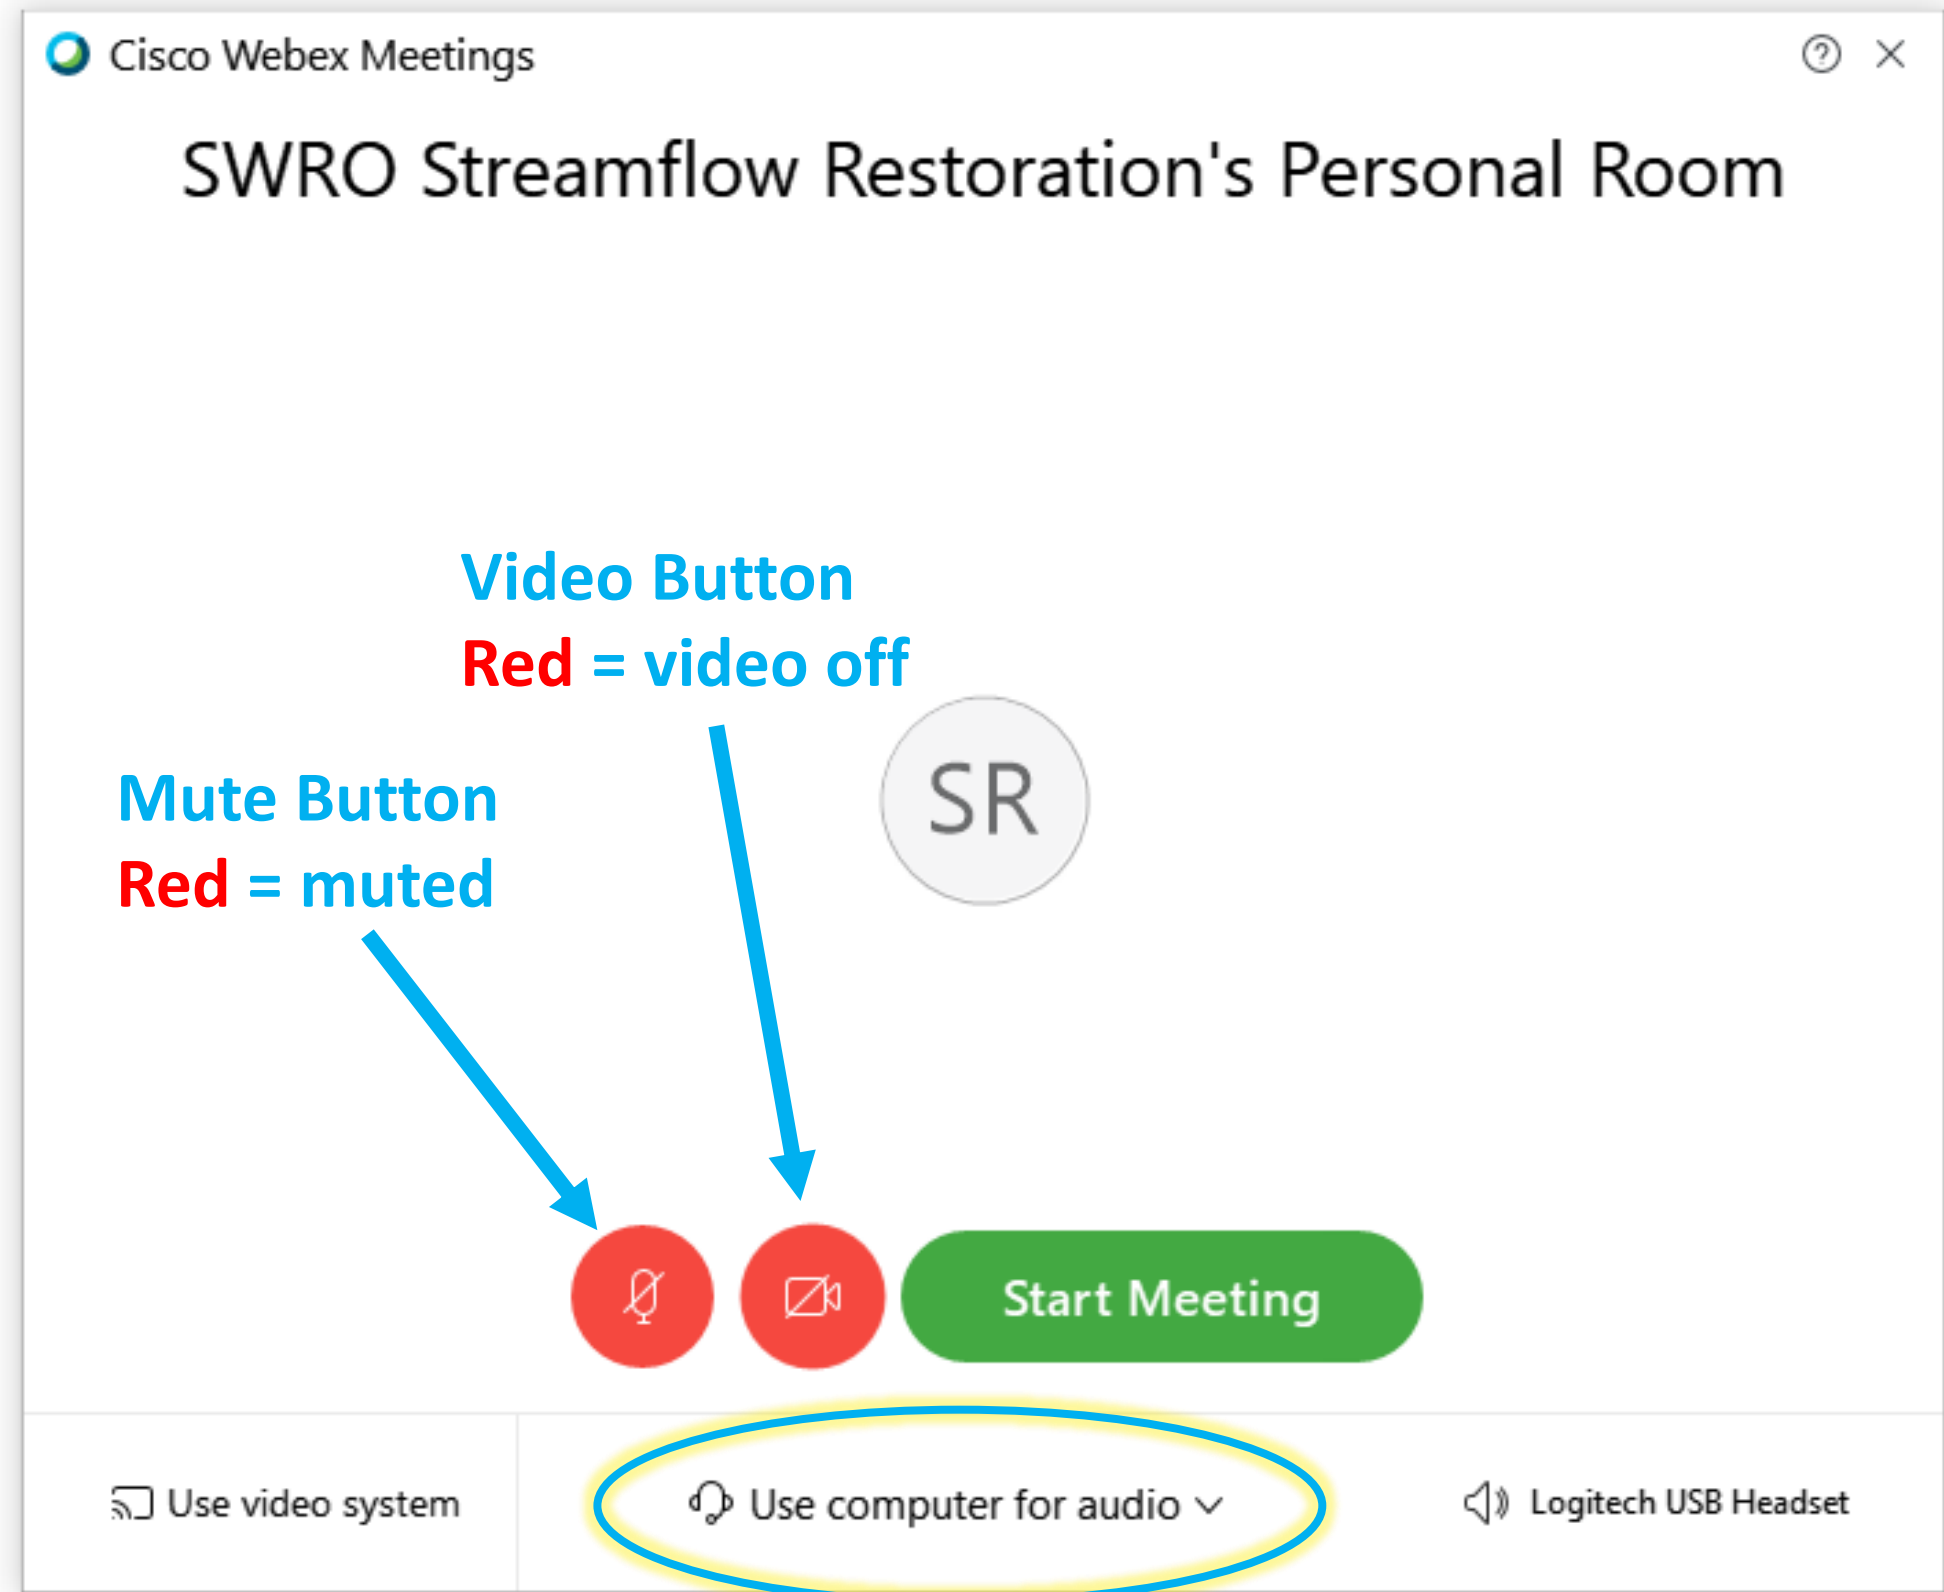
Cisco Webex Meetings

SWRO Streamflow Restoration's Personal Room

Video Button
Red = video off

Mute Button
Red = muted

SR

Start Meeting

Use video system

Use computer for audio

Logitech USB Headset